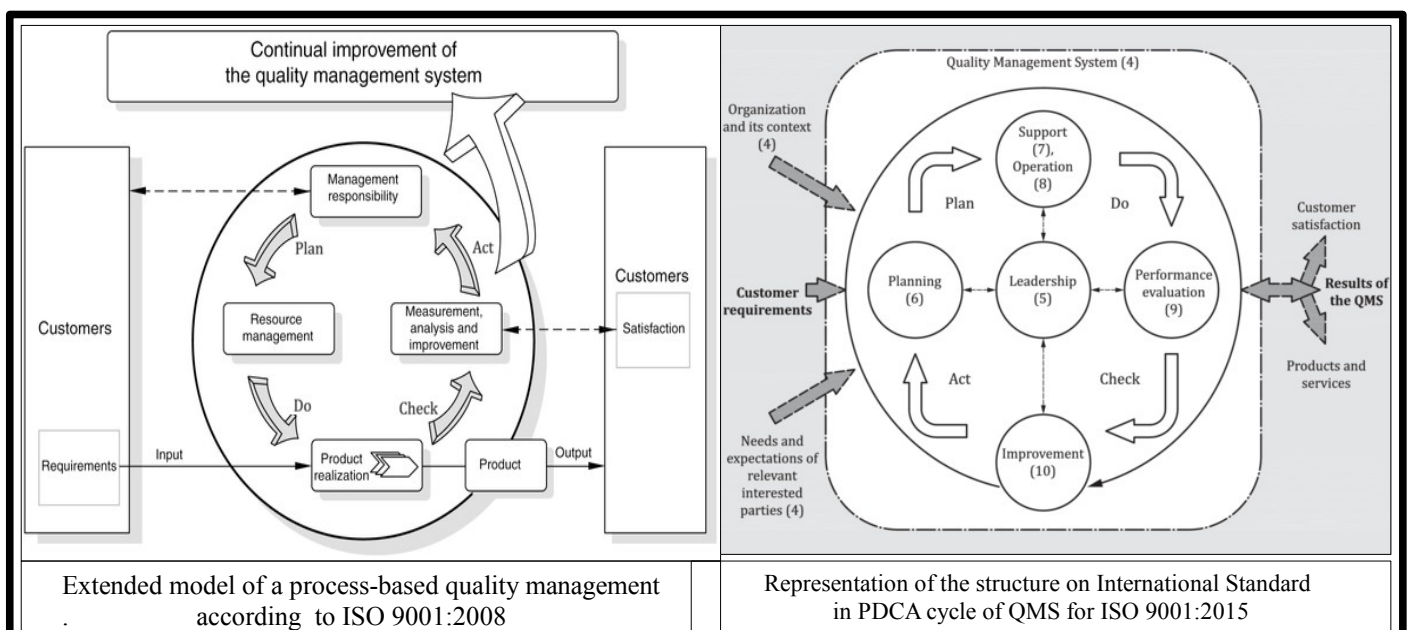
Continual improvement of the quality management system

Customers

Requirements

Input

Management responsibility

Plan

Resource management

Do

Product realization

Act

Measurement, analysis and improvement

Check

Product

Output

Customers

Satisfaction

Extended model of a process-based quality management . according to ISO 9001:2008

Quality Management System (4)

Organization and its context (4)

Customer requirements

Needs and expectations of relevant interested parties (4)

Support (7), Operation (8)

Plan

Do

Planning (6)

Leadership (5)

Performance evaluation (9)

Act

Check

Improvement (10)

Customer satisfaction

Results of the QMS

Products and services

Representation of the structure on International Standard in PDCA cycle of QMS for ISO 9001:2015